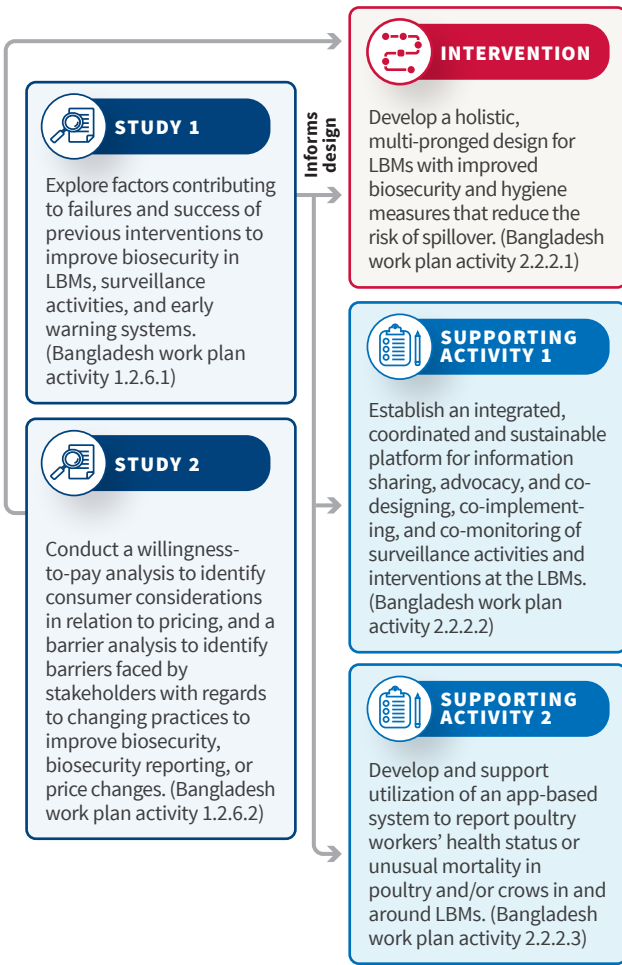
STUDY 1

Explore factors contributing to failures and success of previous interventions to improve biosecurity in LBMs, surveillance activities, and early warning systems. (Bangladesh work plan activity 1.2.6.1)

STUDY 2

Conduct a willingness-to-pay analysis to identify consumer considerations in relation to pricing, and a barrier analysis to identify barriers faced by stakeholders with regards to changing practices to improve biosecurity, biosecurity reporting, or price changes. (Bangladesh work plan activity 1.2.6.2)

Informs design

INTERVENTION

Develop a holistic, multi-pronged design for LBMs with improved biosecurity and hygiene measures that reduce the risk of spillover. (Bangladesh work plan activity 2.2.2.1)

SUPPORTING ACTIVITY 1

Establish an integrated, coordinated and sustainable platform for information sharing, advocacy, and co-designing, co-implementing, and co-monitoring of surveillance activities and interventions at the LBMs. (Bangladesh work plan activity 2.2.2.2)

SUPPORTING ACTIVITY 2

Develop and support utilization of an app-based system to report poultry workers' health status or unusual mortality in poultry and/or crows in and around LBMs. (Bangladesh work plan activity 2.2.2.3)